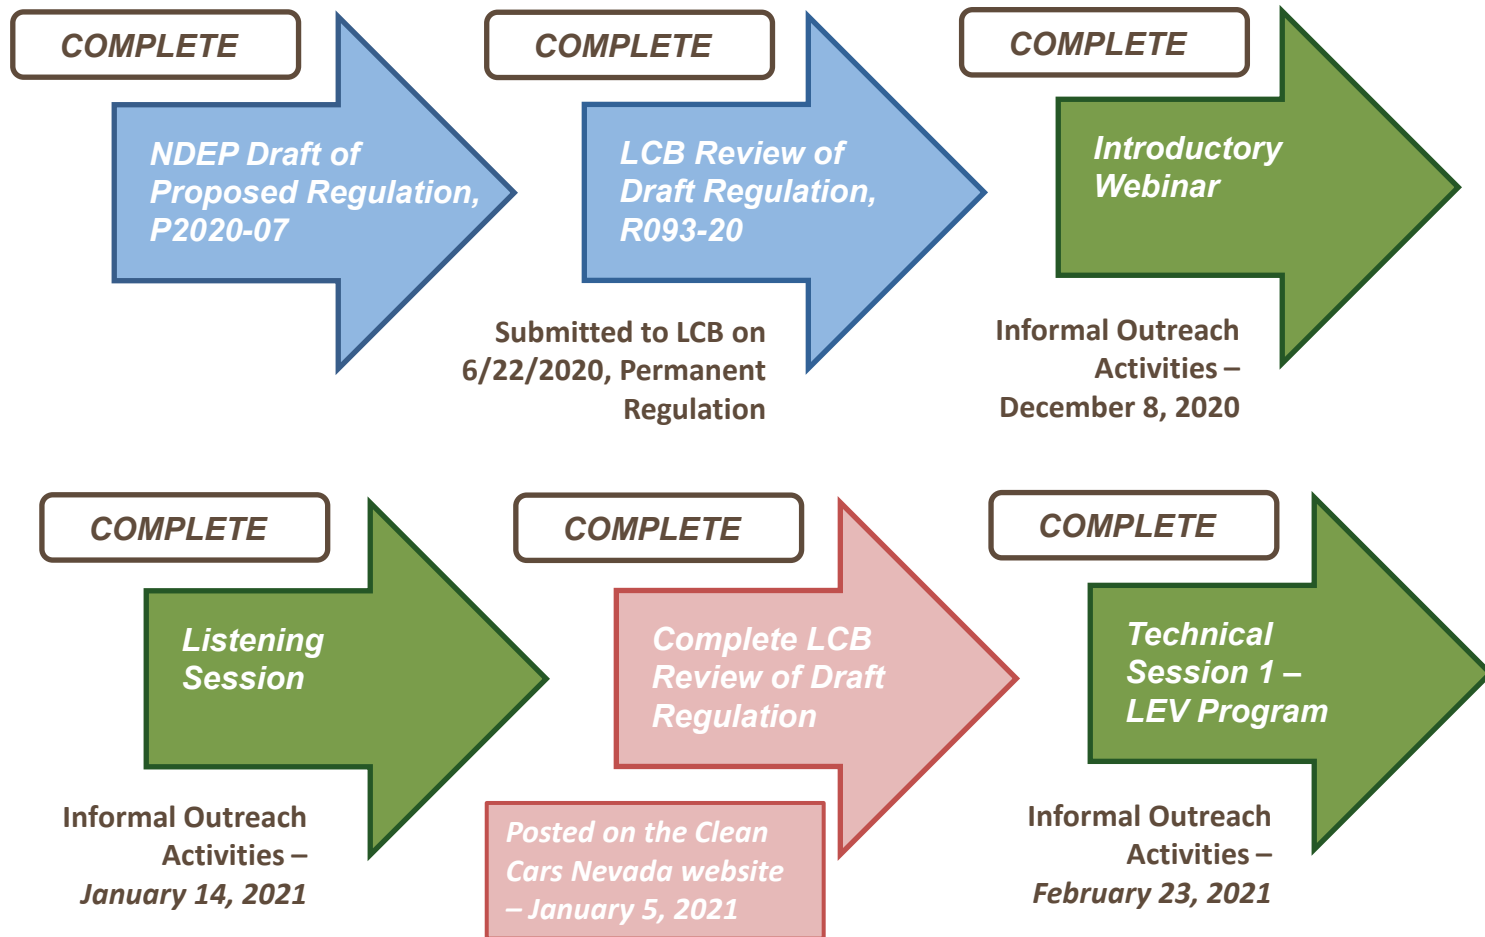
COMPLETE

NDEP Draft of Proposed Regulation, P2020-07

COMPLETE

LCB Review of Draft Regulation, R093-20

Submitted to LCB on 6/22/2020, Permanent Regulation

COMPLETE

Introductory Webinar

Informal Outreach Activities – December 8, 2020

COMPLETE

Listening Session

Informal Outreach Activities – January 14, 2021

COMPLETE

Complete LCB Review of Draft Regulation

Posted on the Clean Cars Nevada website – January 5, 2021

COMPLETE

Technical Session 1 – LEV Program

Informal Outreach Activities – February 23, 2021